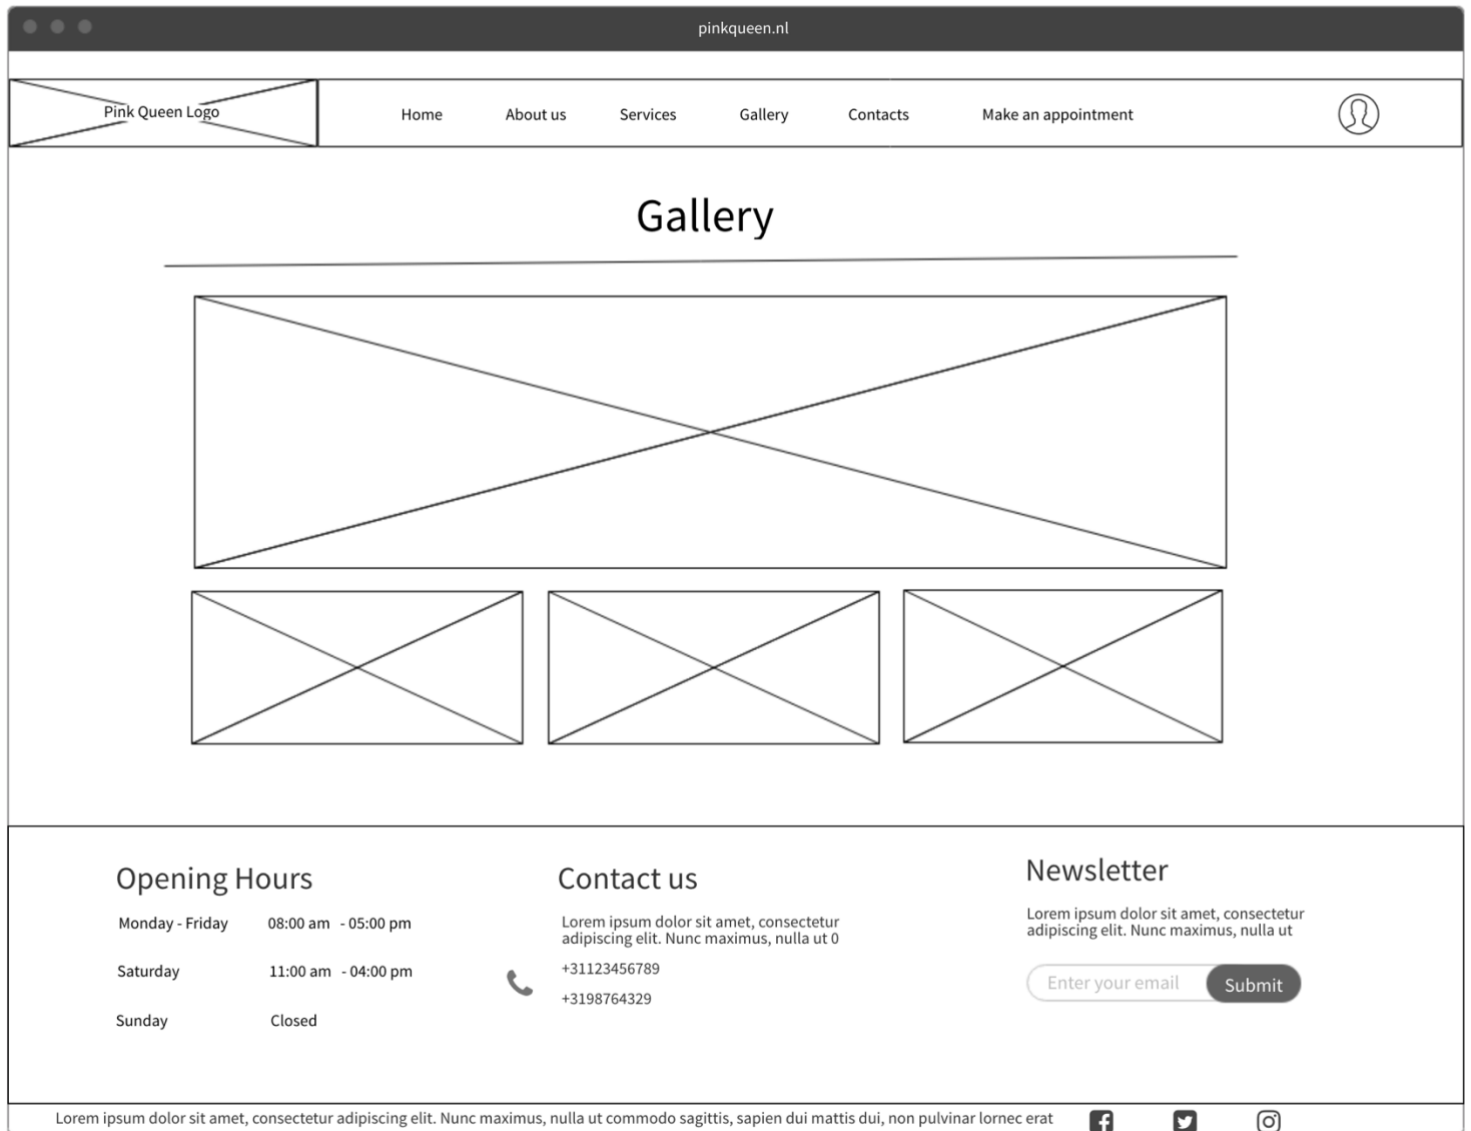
pinkqueen.nl

Pink Queen Logo

Home About us Services Gallery Contacts Make an appointment

Gallery

Opening Hours

| Monday - Friday | 08:00 am - 05:00 pm |
|---|---|
| Saturday | 11:00 am - 04:00 pm |
| Sunday | Closed |

Contact us

Lorem ipsum dolor sit amet, consectetur adipiscing elit. Nunc maximus, nulla ut 0

+31123456789

+3198764329

Newsletter

Lorem ipsum dolor sit amet, consectetur adipiscing elit. Nunc maximus, nulla ut

Enter your email Submit

Lorem ipsum dolor sit amet, consectetur adipiscing elit. Nunc maximus, nulla ut commodo sagittis, sapien dui mattis dui, non pulvinar lornec erat